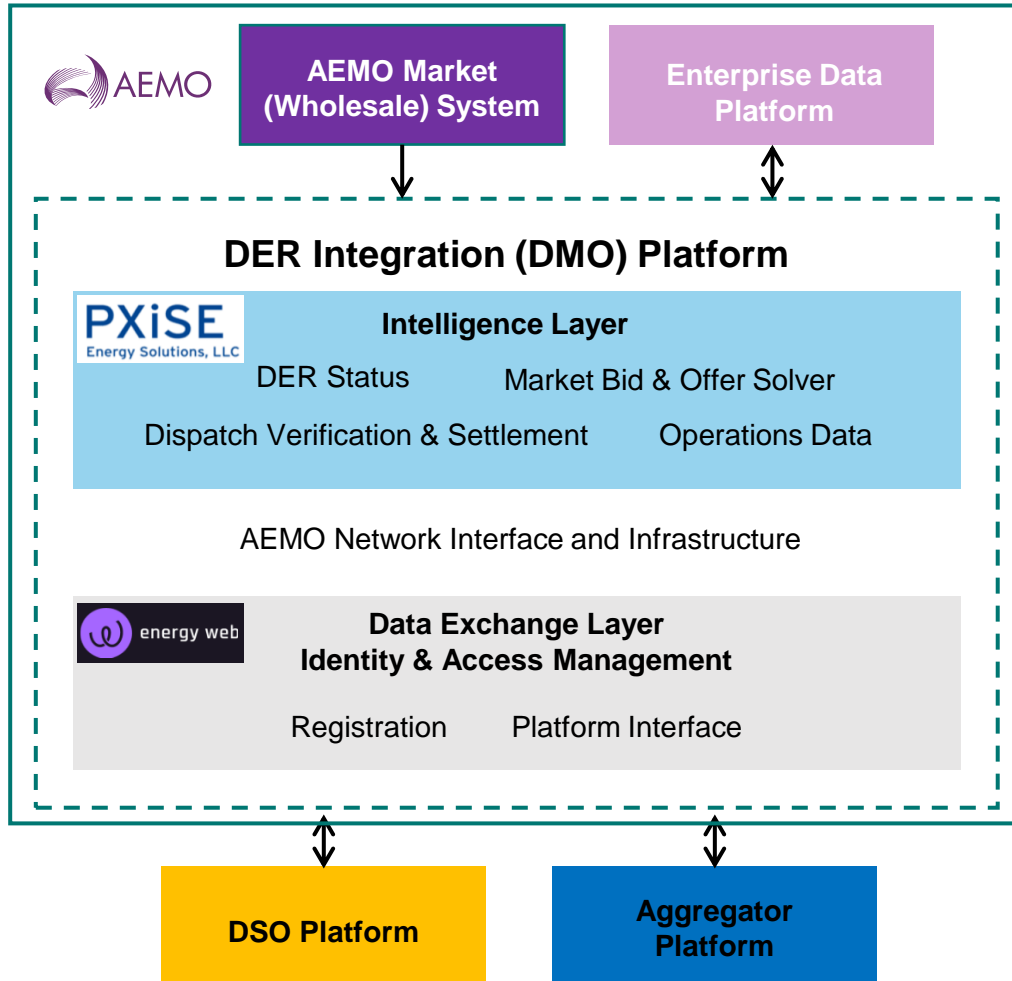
AEMO

AEMO Market (Wholesale) System

Enterprise Data Platform

DER Integration (DMO) Platform

PXiSE Energy Solutions, LLC

Intelligence Layer

DER Status

Market Bid & Offer Solver

Dispatch Verification & Settlement

Operations Data

AEMO Network Interface and Infrastructure

energy web

Data Exchange Layer
Identity & Access Management

Registration

Platform Interface

DSO Platform

Aggregator Platform